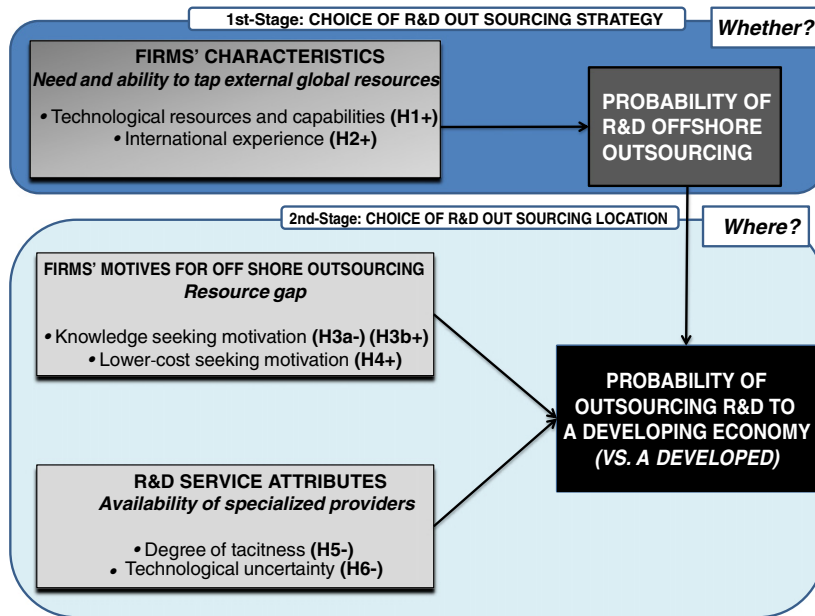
1st-Stage: CHOICE OF R&D OUT SOURCING STRATEGY

Whether?

FIRMS' CHARACTERISTICS
Need and ability to tap external global resources

• Technological resources and capabilities (H1+)
• International experience (H2+)

PROBABILITY OF R&D OFFSHORE OUTSOURCING

2nd-Stage: CHOICE OF R&D OUT SOURCING LOCATION

Where?

FIRMS' MOTIVES FOR OFF SHORE OUTSOURCING
Resource gap

• Knowledge seeking motivation (H3a-) (H3b+)
• Lower-cost seeking motivation (H4+)

PROBABILITY OF OUTSOURCING R&D TO A DEVELOPING ECONOMY (VS. A DEVELOPED)

R&D SERVICE ATTRIBUTES
Availability of specialized providers

• Degree of tacitness (H5-)
• Technological uncertainty (H6-)